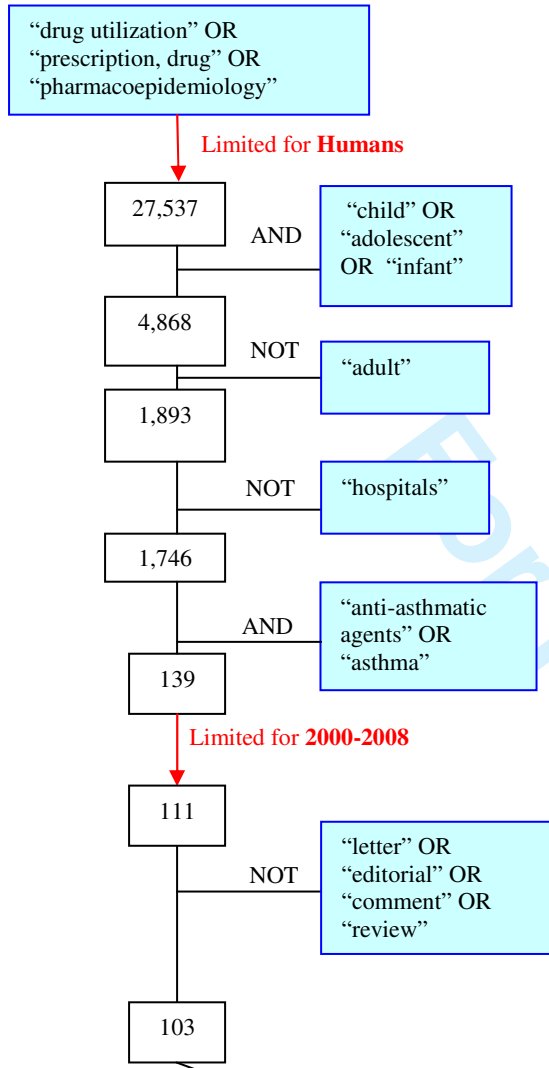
"drug utilization" OR "prescription, drug" OR "pharmacoepidemiology"

Limited for **Humans**

27,537

AND

"child" OR "adolescent" OR "infant"

4,868

NOT

"adult"

1,893

NOT

"hospitals"

1,746

AND

"anti-asthmatic agents" OR "asthma"

139

Limited for **2000-2008**

111

NOT

"letter" OR "editorial" OR "comment" OR "review"

103